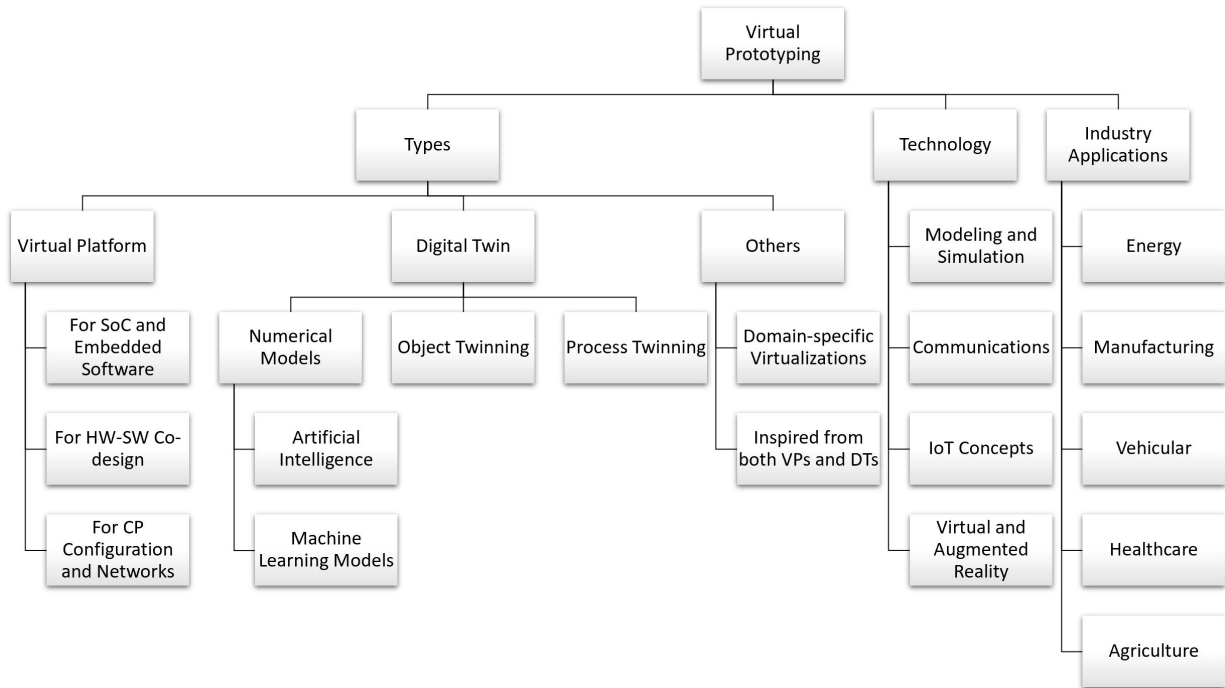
Virtual Prototyping

Types

Technology

Industry Applications

Virtual Platform

Digital Twin

Others

For SoC and Embedded Software

For HW-SW Co-design

For CP Configuration and Networks

Numerical Models

Object Twinning

Process Twinning

Artificial Intelligence

Machine Learning Models

Domain-specific Virtualizations

Inspired from both VPs and DTs

Modeling and Simulation

Communications

IoT Concepts

Virtual and Augmented Reality

Energy

Manufacturing

Vehicular

Healthcare

Agriculture